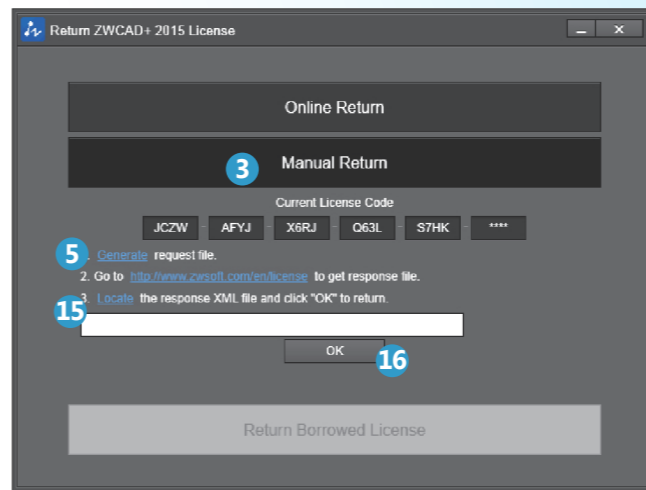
Return ZWCAD+ 2015 License

Online Return

3

Manual Return

Current License Code

| JCZW | AFYJ | X6RJ | Q63L | S7HK | **** |
|---|---|---|---|---|---|

5 . Generate request file.

2. Go to http://www.zwsoft.com/en/license to get response file.

3. Locate the response XML file and click "OK" to return.

15

OK

16

Return Borrowed License